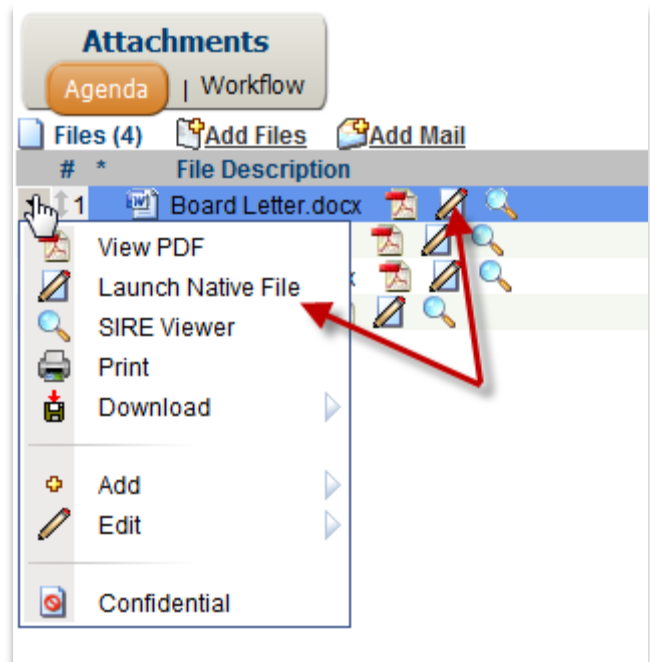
Attachments

Agenda | Workflow

Files (4) Add Files Add Mail

| # | * | File Description |
|---|---|---|
| 1 | | Board Letter.docx |

View PDF
Launch Native File
SIRE Viewer
Print
Download

Add
Edit

Confidential

x